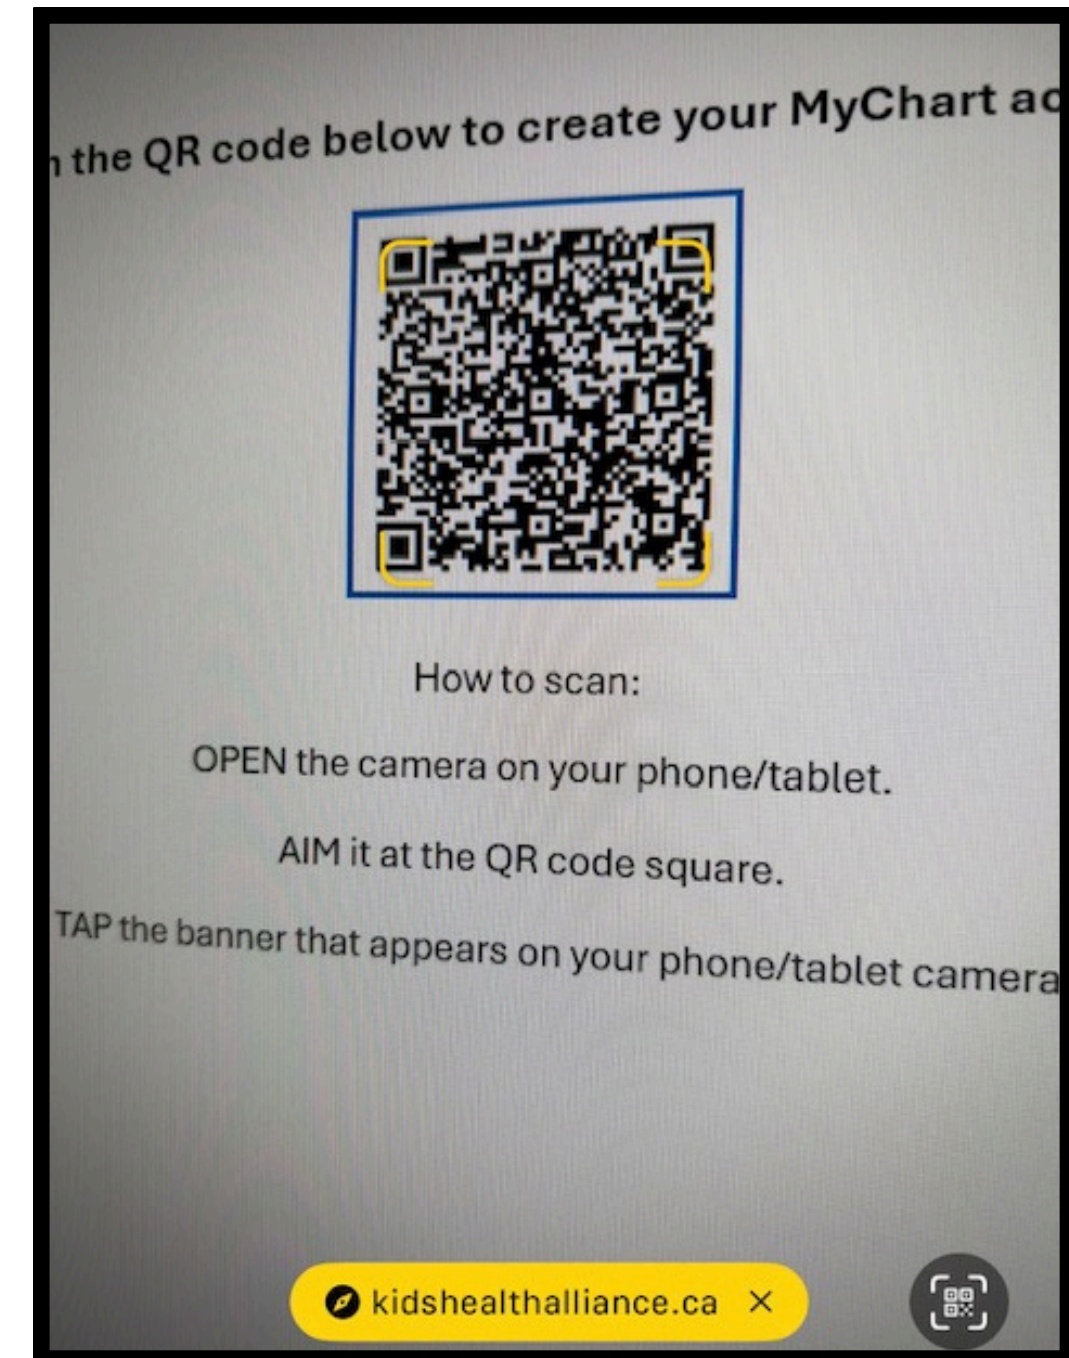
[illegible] the QR code below to create your MyChart ac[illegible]

How to scan:

OPEN the camera on your phone/tablet.

AIM it at the QR code square.

TAP the banner that appears on your phone/tablet camera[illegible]

kidshealthalliance.ca ×